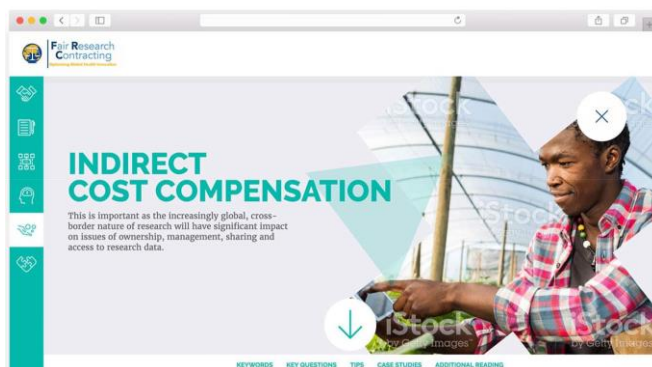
Fair Research Contracting

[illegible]

INDIRECT COST COMPENSATION

This is important as the increasingly global, cross-border nature of research will have significant impact on issues of ownership, management, sharing and access to research data.

iStock

iStock

iStock by Getty Images

iStock by Getty Images

KEYWORDS KEY QUESTIONS TIPS CASE STUDIES ADDITIONAL READING